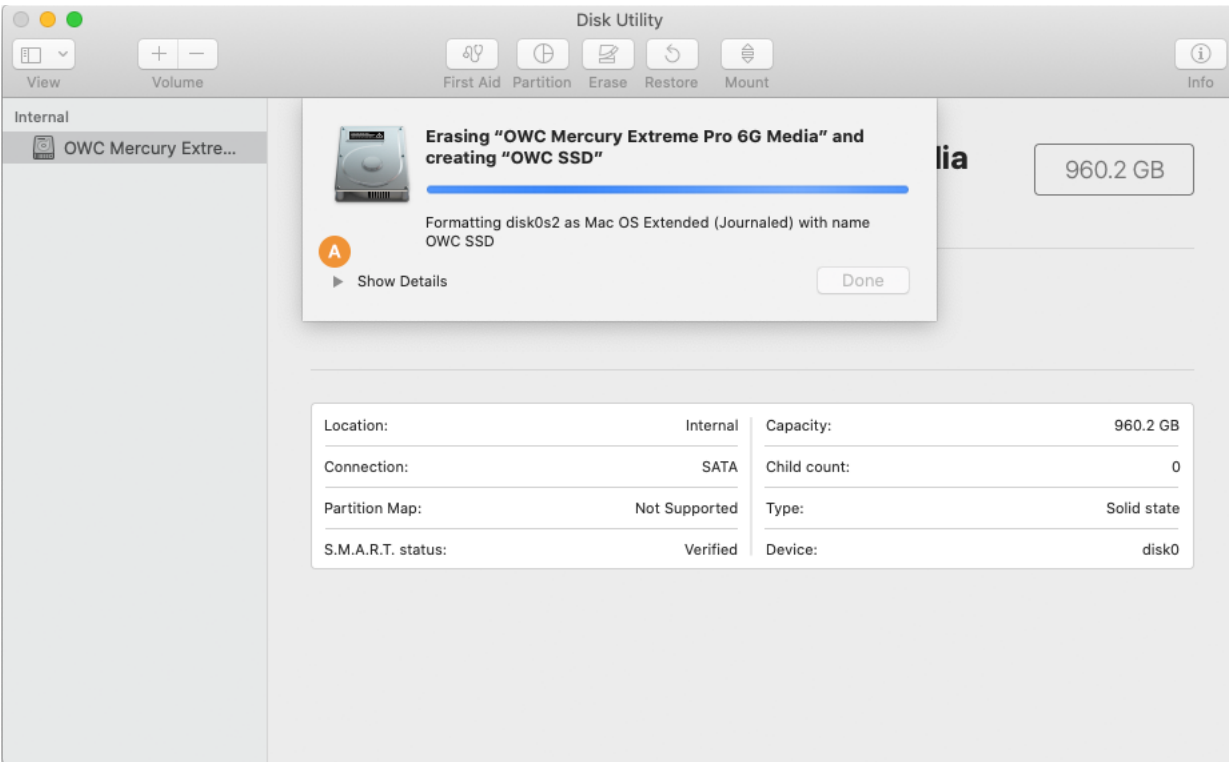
Disk Utility

View Volume

First Aid Partition Erase Restore Mount

Info

Internal

OWC Mercury Extre...

Erasing “OWC Mercury Extreme Pro 6G Media” and creating “OWC SSD”

Formatting disk0s2 as Mac OS Extended (Journaled) with name OWC SSD

A

Show Details

Done

lia

960.2 GB

| Location: | Internal | Capacity: | 960.2 GB |
|---|---|---|---|
| Connection: | SATA | Child count: | 0 |
| Partition Map: | Not Supported | Type: | Solid state |
| S.M.A.R.T. status: | Verified | Device: | disk0 |